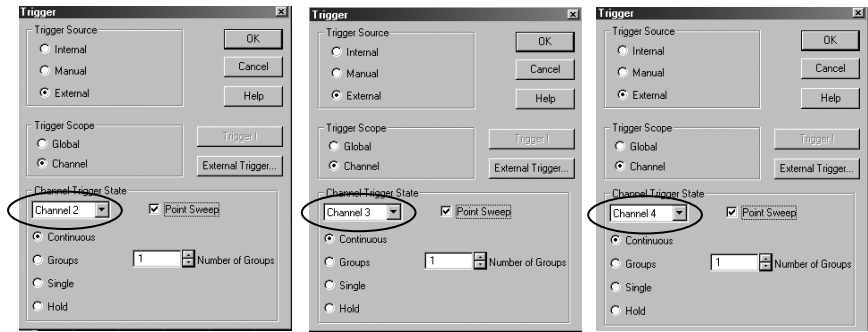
Trigger

Trigger Source
Internal
Manual
External

OK
Cancel
Help

Trigger Scope
Global
Channel

Trigger !
External Trigger...

Channel Trigger State
Channel 2
Point Sweep
Continuous
Groups
1
Number of Groups
Single
Hold

Trigger

Trigger Source
Internal
Manual
External

OK
Cancel
Help

Trigger Scope
Global
Channel

Trigger !
External Trigger...

Channel Trigger State
Channel 3
Point Sweep
Continuous
Groups
1
Number of Groups
Single
Hold

Trigger

Trigger Source
Internal
Manual
External

OK
Cancel
Help

Trigger Scope
Global
Channel

Trigger !
External Trigger...

Channel Trigger State
Channel 4
Point Sweep
Continuous
Groups
1
Number of Groups
Single
Hold